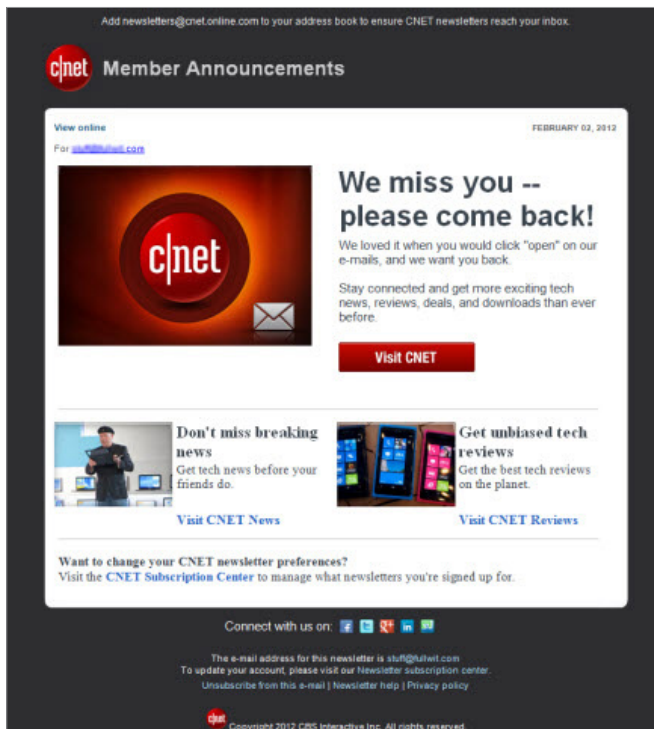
Add newsletters@cnet.online.com to your address book to ensure CNET newsletters reach your inbox.

c|net Member Announcements

View online

FEBRUARY 02, 2012

For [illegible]

c|net

We miss you -- please come back!

We loved it when you would click "open" on our e-mails, and we want you back.

Stay connected and get more exciting tech news, reviews, deals, and downloads than ever before.

Visit CNET

Don't miss breaking news

Get tech news before your friends do.

Visit CNET News

Get unbiased tech reviews

Get the best tech reviews on the planet.

Visit CNET Reviews

Want to change your CNET newsletter preferences?

Visit the CNET Subscription Center to manage what newsletters you're signed up for.

Connect with us on:

The e-mail address for this newsletter is stuff@fullwit.com

To update your account, please visit our Newsletter subscription center.

Unsubscribe from this e-mail | Newsletter help | Privacy policy

c|net Copyright 2012 CBS Interactive Inc. All rights reserved.